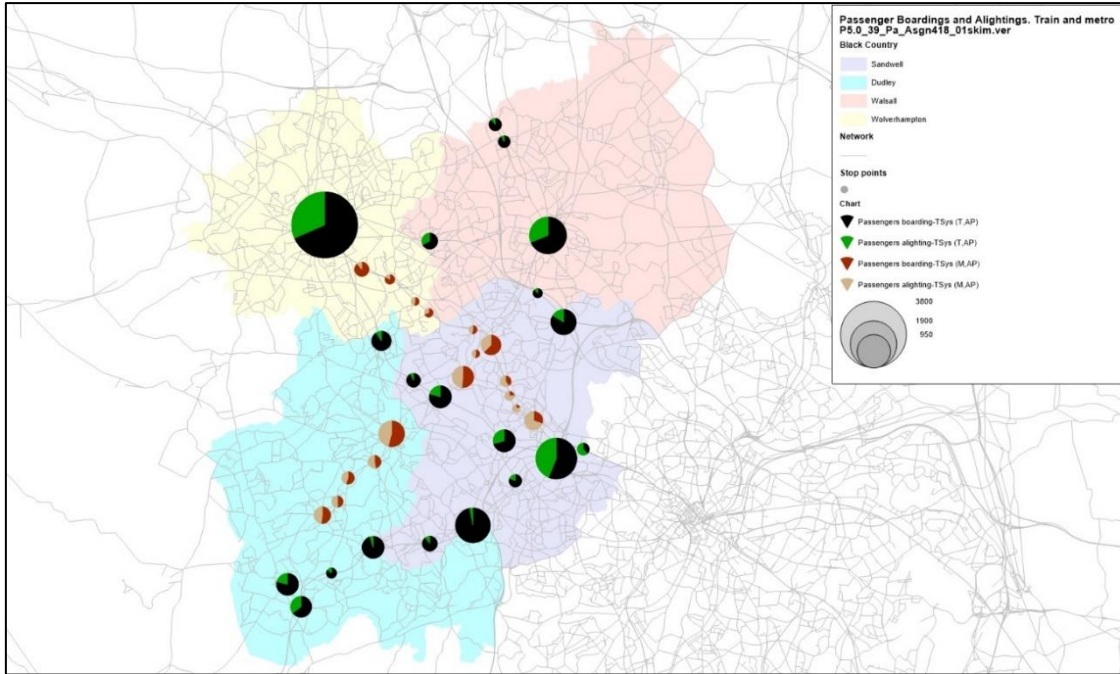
Passenger Boardings and Alightings. Train and metro
P5.0_39_Pa_Asgn418_01skim.ver

Black Country

Sandwell

Dudley

Walsall

Wolverhampton

Network

Stop points

Chart

Passengers boarding-TSys (T,AP)

Passengers alighting-TSys (T,AP)

Passengers boarding-TSys (M,AP)

Passengers alighting-TSys (M,AP)

3800

1900

950